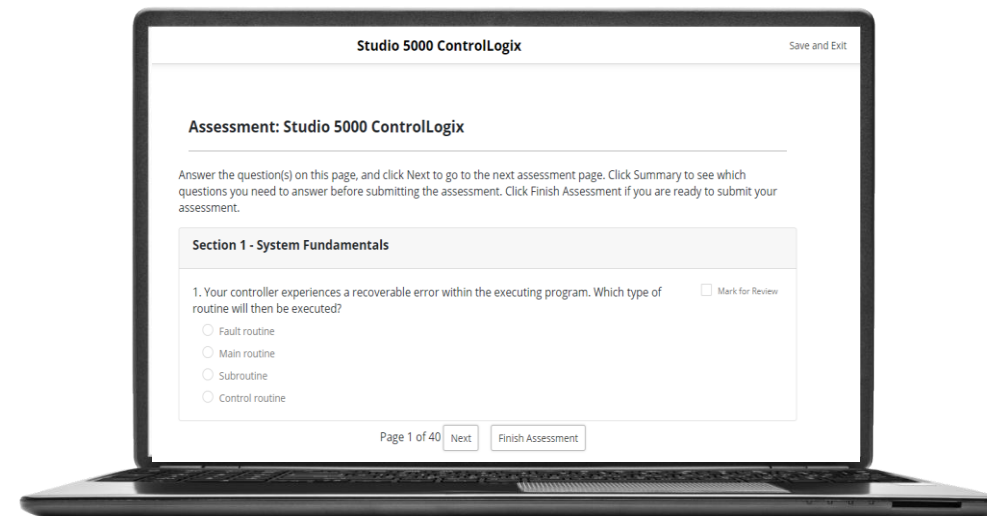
Studio 5000 ControlLogix

Save and Exit

Assessment: Studio 5000 ControlLogix

Answer the question(s) on this page, and click Next to go to the next assessment page. Click Summary to see which questions you need to answer before submitting the assessment. Click Finish Assessment if you are ready to submit your assessment.

Section 1 - System Fundamentals

1. Your controller experiences a recoverable error within the executing program. Which type of routine will then be executed?

Mark for Review

Fault routine

Main routine

Subroutine

Control routine

Page 1 of 40 Next Finish Assessment